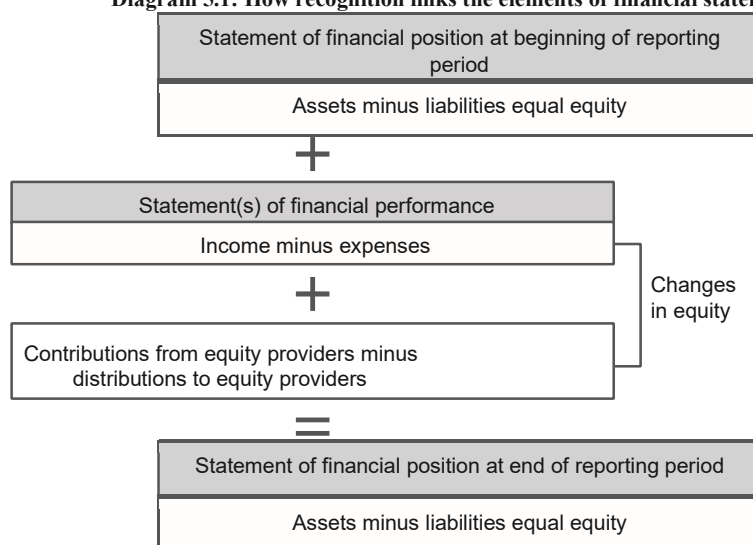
Diagram 5.1: How recognition links the elements of financial state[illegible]

Statement of financial position at beginning of reporting period

Assets minus liabilities equal equity

+

Statement(s) of financial performance

Income minus expenses

+

Contributions from equity providers minus distributions to equity providers

Changes in equity

=

Statement of financial position at end of reporting period

Assets minus liabilities equal equity